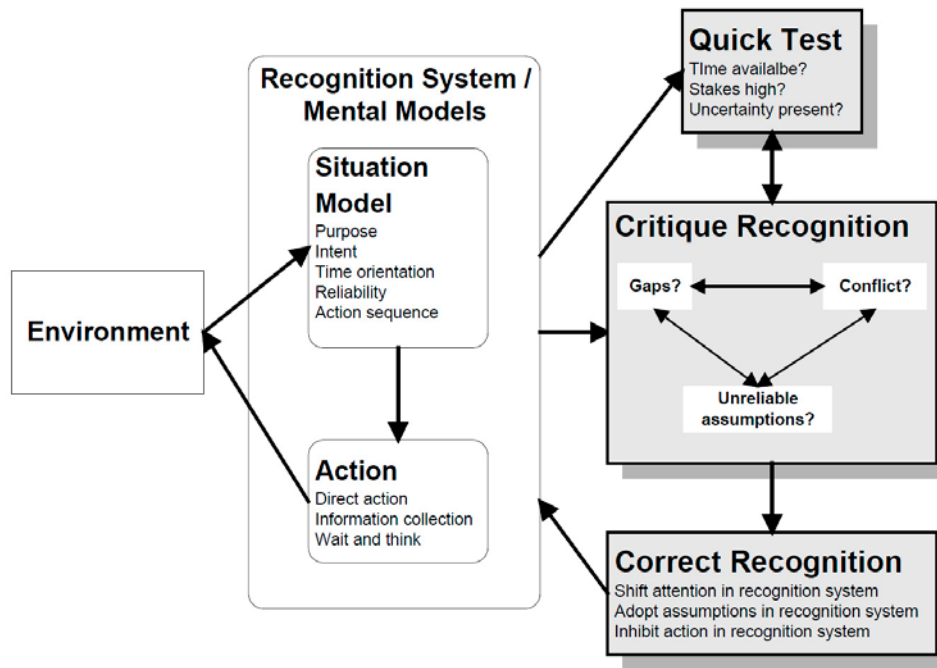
Environment

Recognition System / Mental Models

Situation Model
Purpose
Intent
Time orientation
Reliability
Action sequence

Action
Direct action
Information collection
Wait and think

Quick Test
TIme availalbe?
Stakes high?
Uncertainty present?

Critique Recognition
Gaps?
Conflict?
Unreliable assumptions?

Correct Recognition
Shift attention in recognition system
Adopt assumptions in recognition system
Inhibit action in recognition system